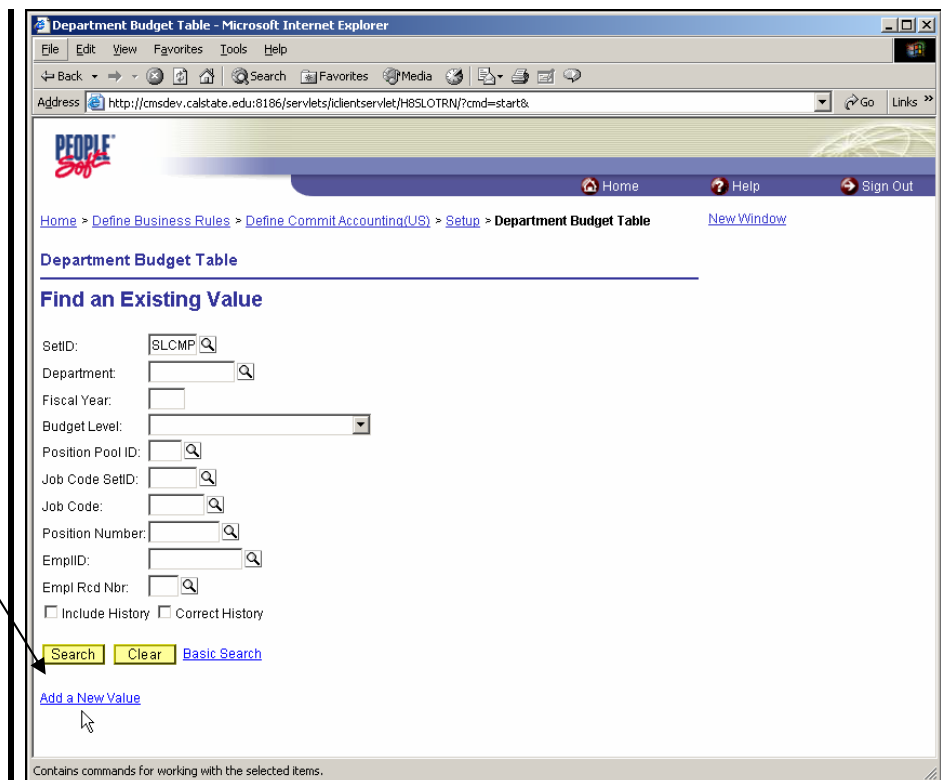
Department Budget Table - Microsoft Internet Explorer

File Edit View Favorites Tools Help

Back Search Favorites Media

Address http://cmsdev.calstate.edu:8186/servlets/iclientservlet/H8SLOTRN/?cmd=start& Go Links »

PEOPLE Soft

Home Help Sign Out

Home > Define Business Rules > Define Commit Accounting(US) > Setup > Department Budget Table

New Window

Department Budget Table

Find an Existing Value

SetID: SLCMP

Department:

Fiscal Year:

Budget Level:

Position Pool ID:

Job Code SetID:

Job Code:

Position Number:

EmplID:

Empl Rcd Nbr:

Include History Correct History

Search Clear Basic Search

Add a New Value

Contains commands for working with the selected items.